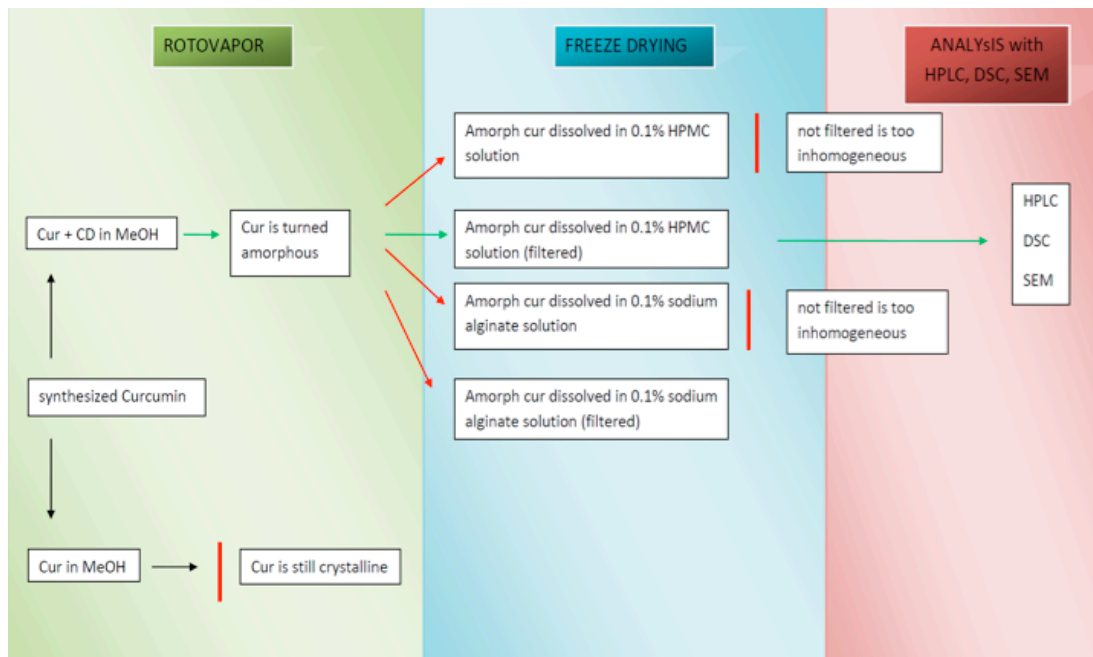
ROTOVAPOR

FREEZE DRYING

ANALYsIS with HPLC, DSC, SEM

Amorph cur dissolved in 0.1% HPMC solution

not filtered is too inhomogeneous

Cur + CD in MeOH

Cur is turned amorphous

Amorph cur dissolved in 0.1% HPMC solution (filtered)

HPLC

DSC

SEM

Amorph cur dissolved in 0.1% sodium alginate solution

not filtered is too inhomogeneous

synthesized Curcumin

Amorph cur dissolved in 0.1% sodium alginate solution (filtered)

Cur in MeOH

Cur is still crystalline